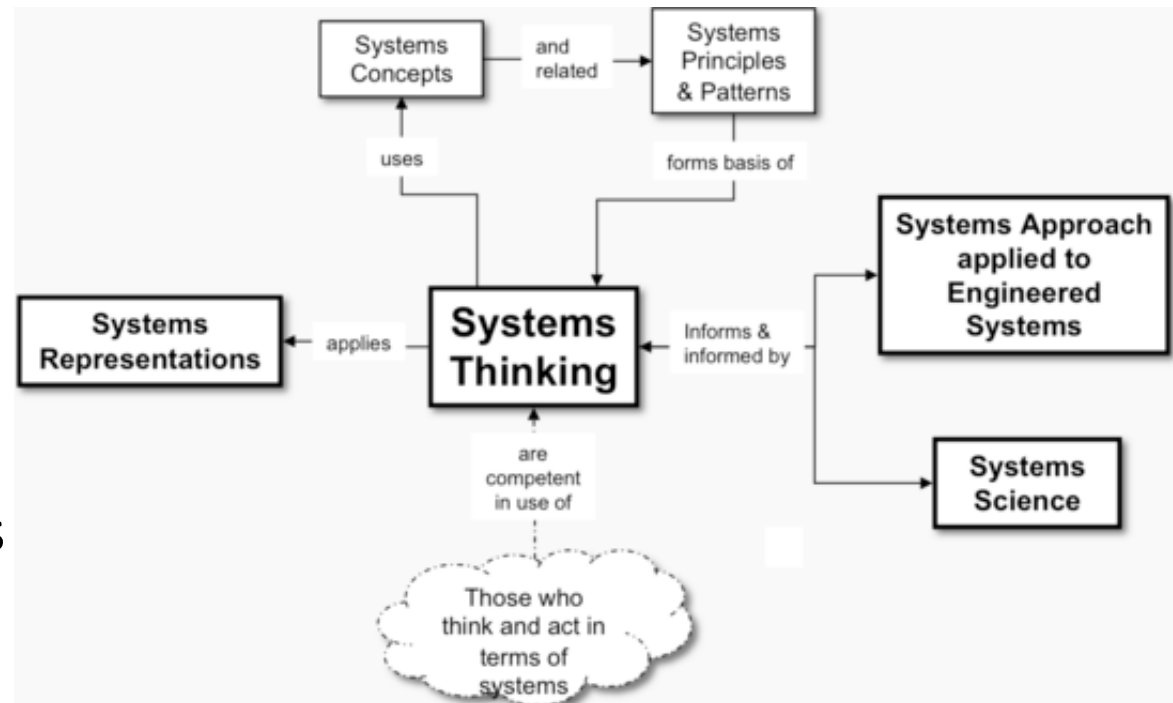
Systems Concepts

and related

Systems Principles & Patterns

uses

forms basis of

Systems Approach applied to Engineered Systems

Systems Representations

applies

Systems Thinking

Informs & informed by

are competent in use of

Systems Science

Those who think and act in terms of systems